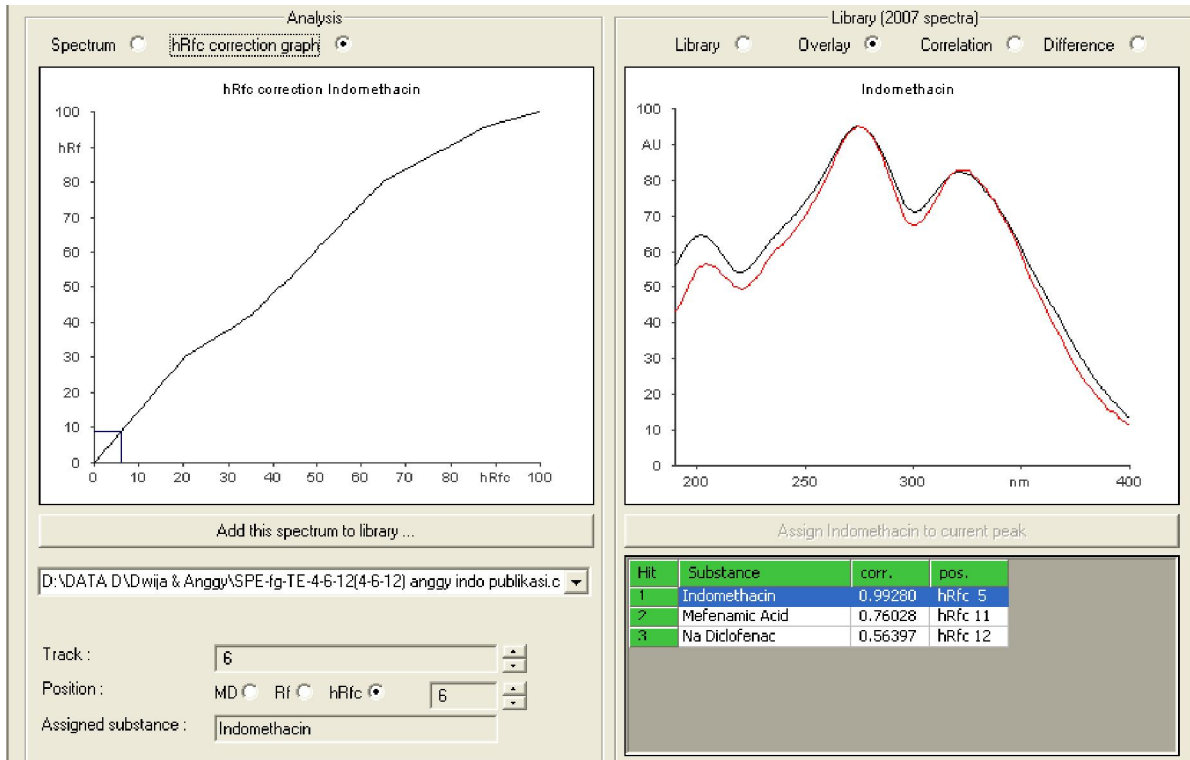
Analysis

Spectrum hRfc correction graph

hRfc correction Indomethacin

100
hRf
80
70
60
50
40
30
20
10
0

0 10 20 30 40 50 60 70 80 hRfc 100

Add this spectrum to library ...

D:\DATA D\Dwija & Anggy\SPE-fg-TE-4-6-12(4-6-12) anggy indo publikasi.c

Track : 6

Position : MD Rf hRfc 6

Assigned substance : Indomethacin

Library (2007 spectra)

Library Overlay Correlation Difference

Indomethacin

100
AU
80
70
60
50
40
30
20
10
0

200 250 300 nm 400

Assign Indomethacin to current peak

| Hit | Substance | corr. | pos. |
|---|---|---|---|
| 1 | Indomethacin | 0.99280 | hRfc 5 |
| 2 | Mefenamic Acid | 0.76028 | hRfc 11 |
| 3 | Na Diclofenac | 0.56397 | hRfc 12 |